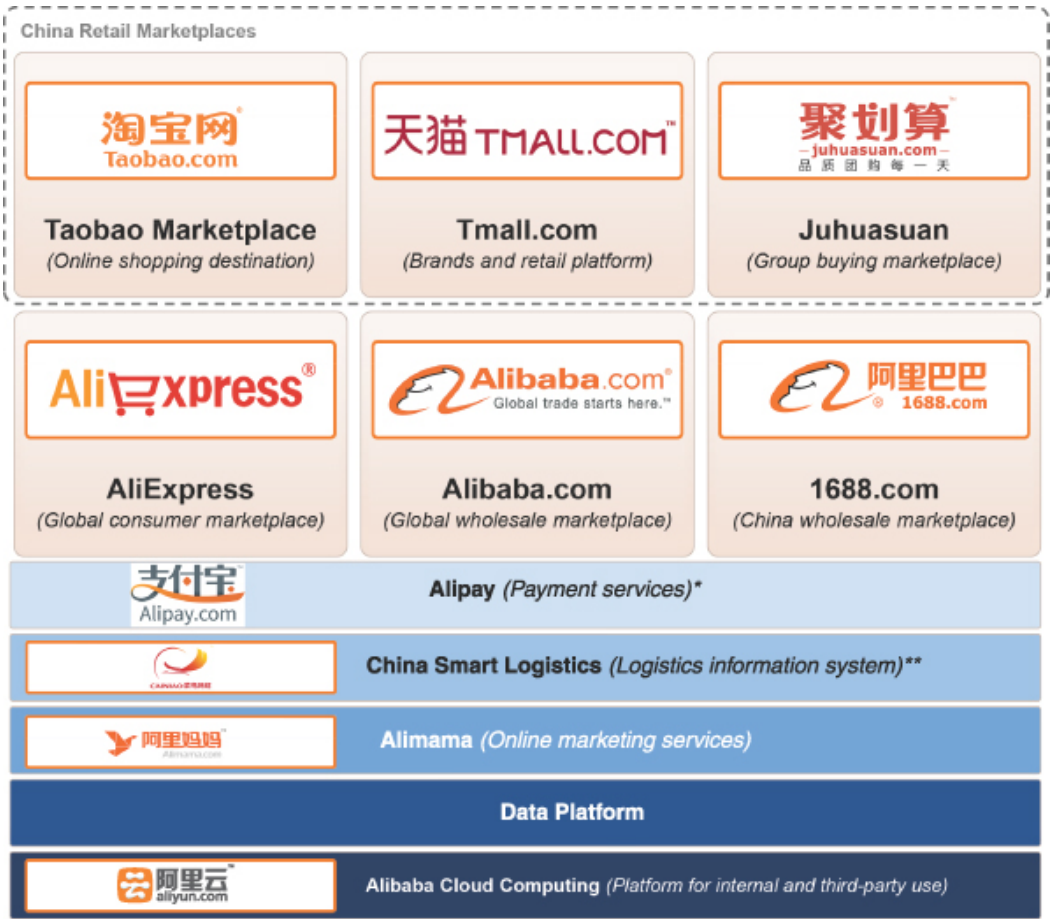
China Retail Marketplaces

淘宝网
Taobao.com

Taobao Marketplace
(Online shopping destination)

天猫 TMALL.COM

Tmall.com
(Brands and retail platform)

聚划算
juhuasuan.com
品质团购每一天

Juhuasuan
(Group buying marketplace)

AliExpress®

AliExpress
(Global consumer marketplace)

Alibaba.com®
Global trade starts here.™

Alibaba.com
(Global wholesale marketplace)

阿里巴巴
1688.com

1688.com
(China wholesale marketplace)

支付宝
Alipay.com

Alipay (Payment services)*

CAINIAO 菜鸟网络

China Smart Logistics (Logistics information system)**

阿里妈妈
Alimama.com

Alimama (Online marketing services)

Data Platform

阿里云
aliyun.com

Alibaba Cloud Computing (Platform for internal and third-party use)